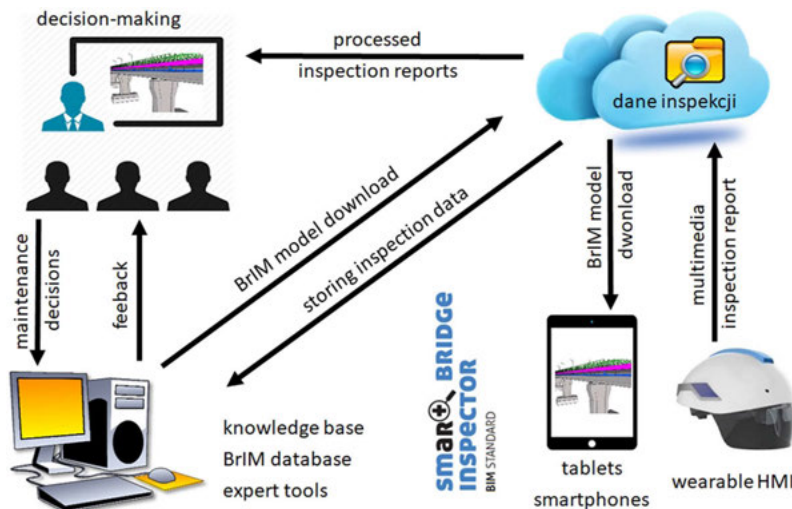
decision-making

processed inspection reports

dane inspekcji

BrIM model download

storing inspection data

BrIM model dwonload

multimedia inspection report

maintenance decisions

feeback

smart BRIDGE INSPECTOR BIM STANDARD

knowledge base
BrIM database
expert tools

tablets
smartphones

wearable HMI